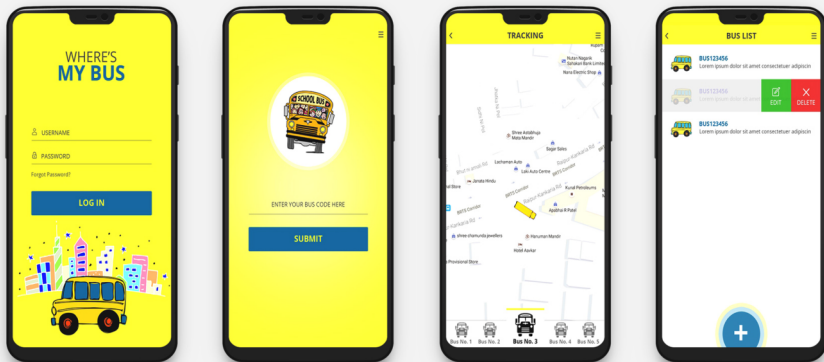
WHERE'S
MY BUS

USERNAME

PASSWORD

Forgot Password?

LOG IN

SCHOOL BUS

ENTER YOUR BUS CODE HERE

SUBMIT

TRACKING

Sagar Sales

Lakhani Auto Centre

Janata Bindu

Kunal Petroleums

Apollo R Patel

Hanuman Mandir

Hotel Asmer

Provisional Store

Bus No. 1 Bus No. 2 Bus No. 3 Bus No. 4 Bus No. 5

BUS LIST

BUS123456
Lorem ipsum dolor sit amet consectetuer adipiscin

BUS123456
Lorem ipsum dolor sit amet

EDIT DELETE

BUS123456
Lorem ipsum dolor sit amet consectetuer adipiscin

+